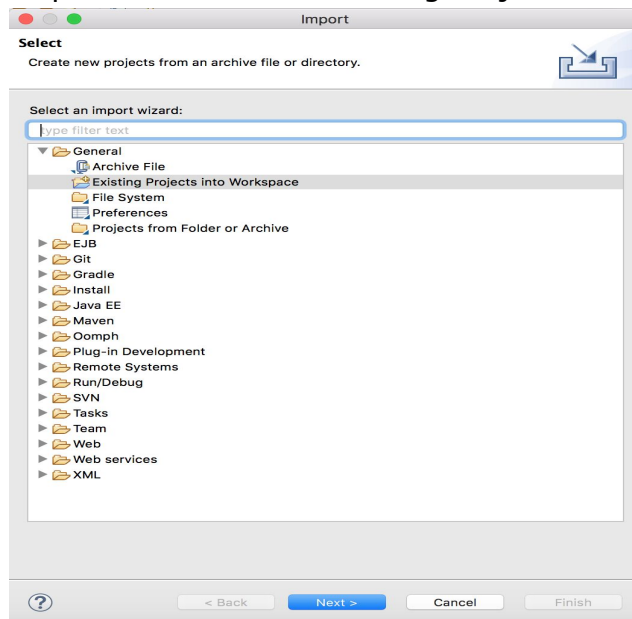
Import

Select

Create new projects from an archive file or directory.

Select an import wizard:

type filter text

General
Archive File
Existing Projects into Workspace
File System
Preferences
Projects from Folder or Archive
EJB
Git
Gradle
Install
Java EE
Maven
Oomph
Plug-in Development
Remote Systems
Run/Debug
SVN
Tasks
Team
Web
Web services
XML

?

< Back

Next >

Cancel

Finish